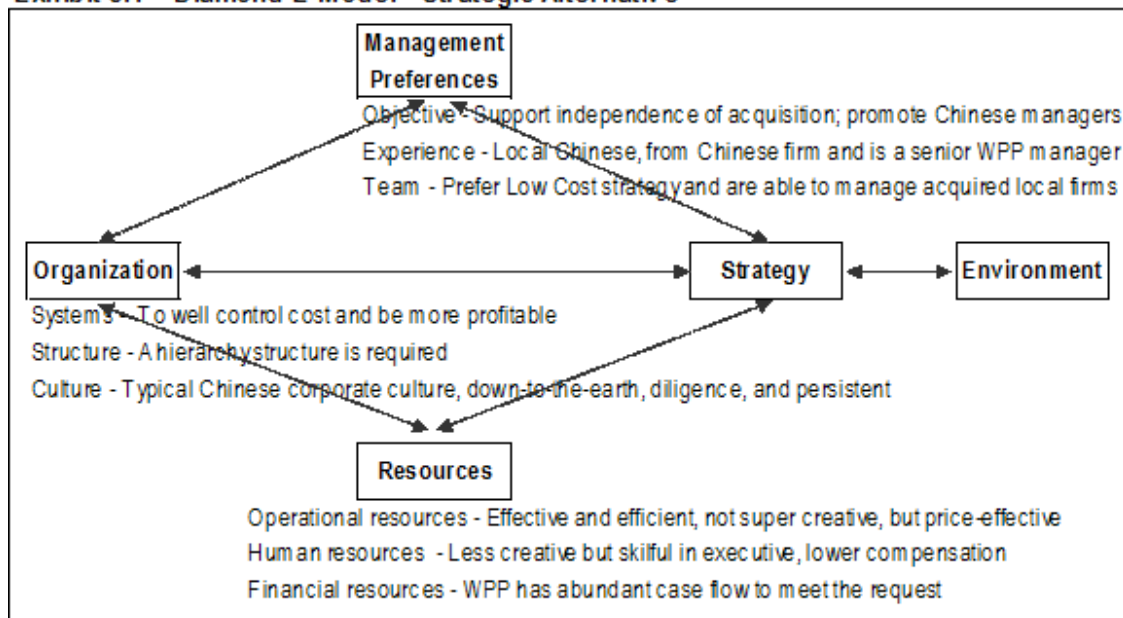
Exhibit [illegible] - Diamond-E Model - Strategic Alternative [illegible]

Management Preferences

Objective - Support independence of acquisition; promote Chinese managers

Experience - Local Chinese, from Chinese firm and is a senior WPP manager

Team - Prefer Low Cost strategy and are able to manage acquired local firms

Organization

Strategy

Environment

Systems - To well control cost and be more profitable

Structure - A hierarchy structure is required

Culture - Typical Chinese corporate culture, down-to-the-earth, diligence, and persistent

Resources

Operational resources - Effective and efficient, not super creative, but price-effective

Human resources - Less creative but skilful in executive, lower compensation

Financial resources - WPP has abundant case flow to meet the request